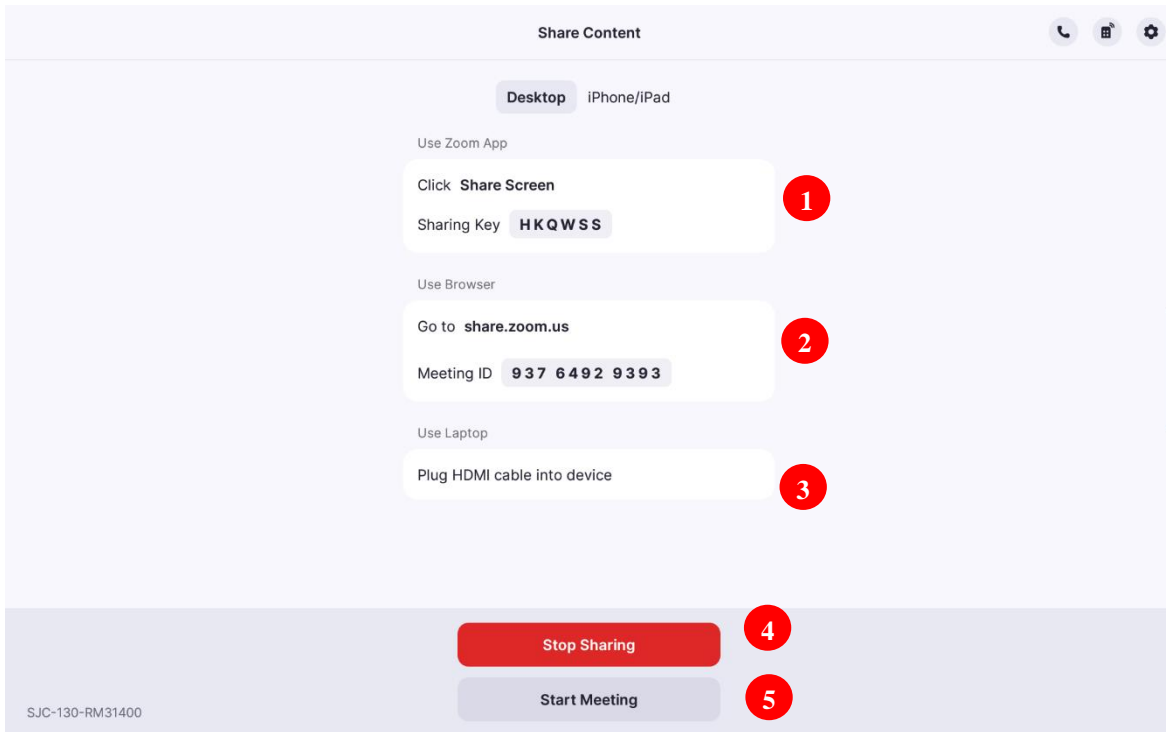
Share Content

Desktop iPhone/iPad

Use Zoom App

Click Share Screen

Sharing Key HKQWSS

1

Use Browser

Go to share.zoom.us

Meeting ID 937 6492 9393

2

Use Laptop

Plug HDMI cable into device

3

Stop Sharing

4

Start Meeting

5

SJC-130-RM31400